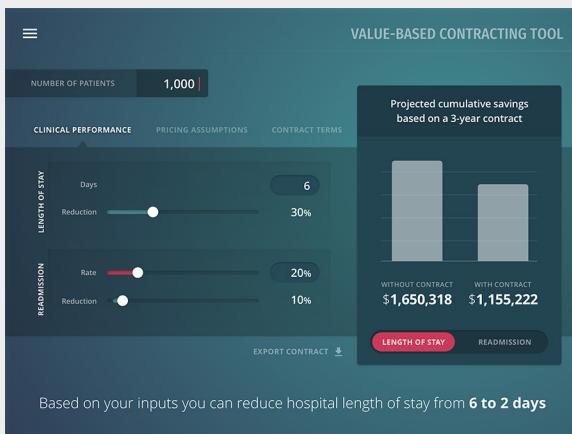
VALUE-BASED CONTRACTING TOOL

NUMBER OF PATIENTS 1,000

CLINICAL PERFORMANCE PRICING ASSUMPTIONS CONTRACT TERMS

LENGTH OF STAY

Days 6

Reduction 30%

READMISSION

Rate 20%

Reduction 10%

EXPORT CONTRACT

Projected cumulative savings based on a 3-year contract

WITHOUT CONTRACT $1,650,318

WITH CONTRACT $1,155,222

LENGTH OF STAY READMISSION

Based on your inputs you can reduce hospital length of stay from 6 to 2 days